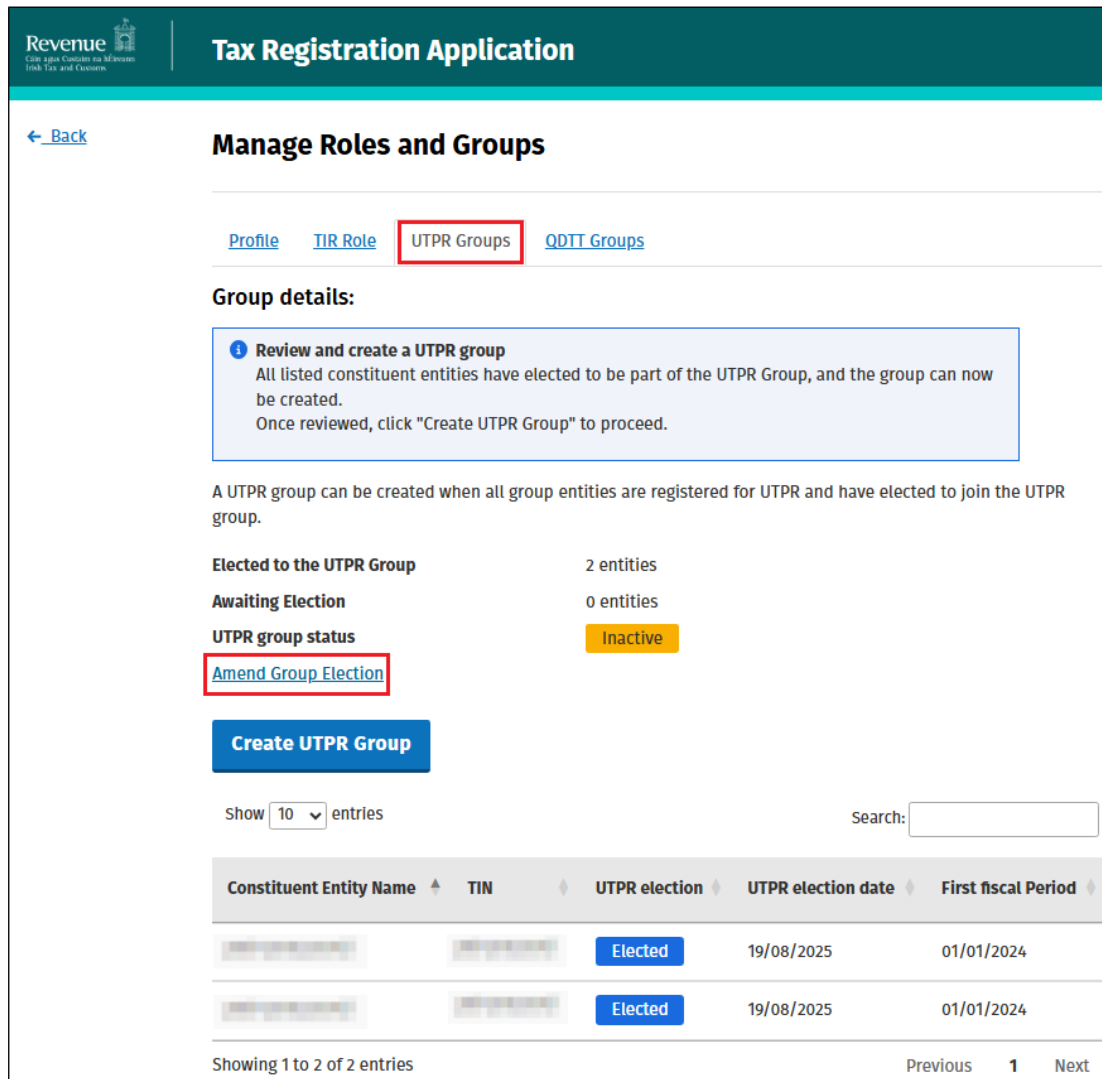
Revenue
Cáin agus Custaim na hÉireann
Irish Tax and Customs

Tax Registration Application

← Back

Manage Roles and Groups

Profile TIR Role UTPR Groups QDTT Groups

Group details:

Review and create a UTPR group
All listed constituent entities have elected to be part of the UTPR Group, and the group can now be created.
Once reviewed, click "Create UTPR Group" to proceed.

A UTPR group can be created when all group entities are registered for UTPR and have elected to join the UTPR group.

Elected to the UTPR Group 2 entities
Awaiting Election 0 entities
UTPR group status Inactive

Amend Group Election

Create UTPR Group

Show 10 entries

Search:

| Constituent Entity Name | TIN | UTPR election | UTPR election date | First fiscal Period |
|---|---|---|---|---|
| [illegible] | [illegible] | Elected | 19/08/2025 | 01/01/2024 |
| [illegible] | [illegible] | Elected | 19/08/2025 | 01/01/2024 |

Showing 1 to 2 of 2 entries

Previous 1 Next